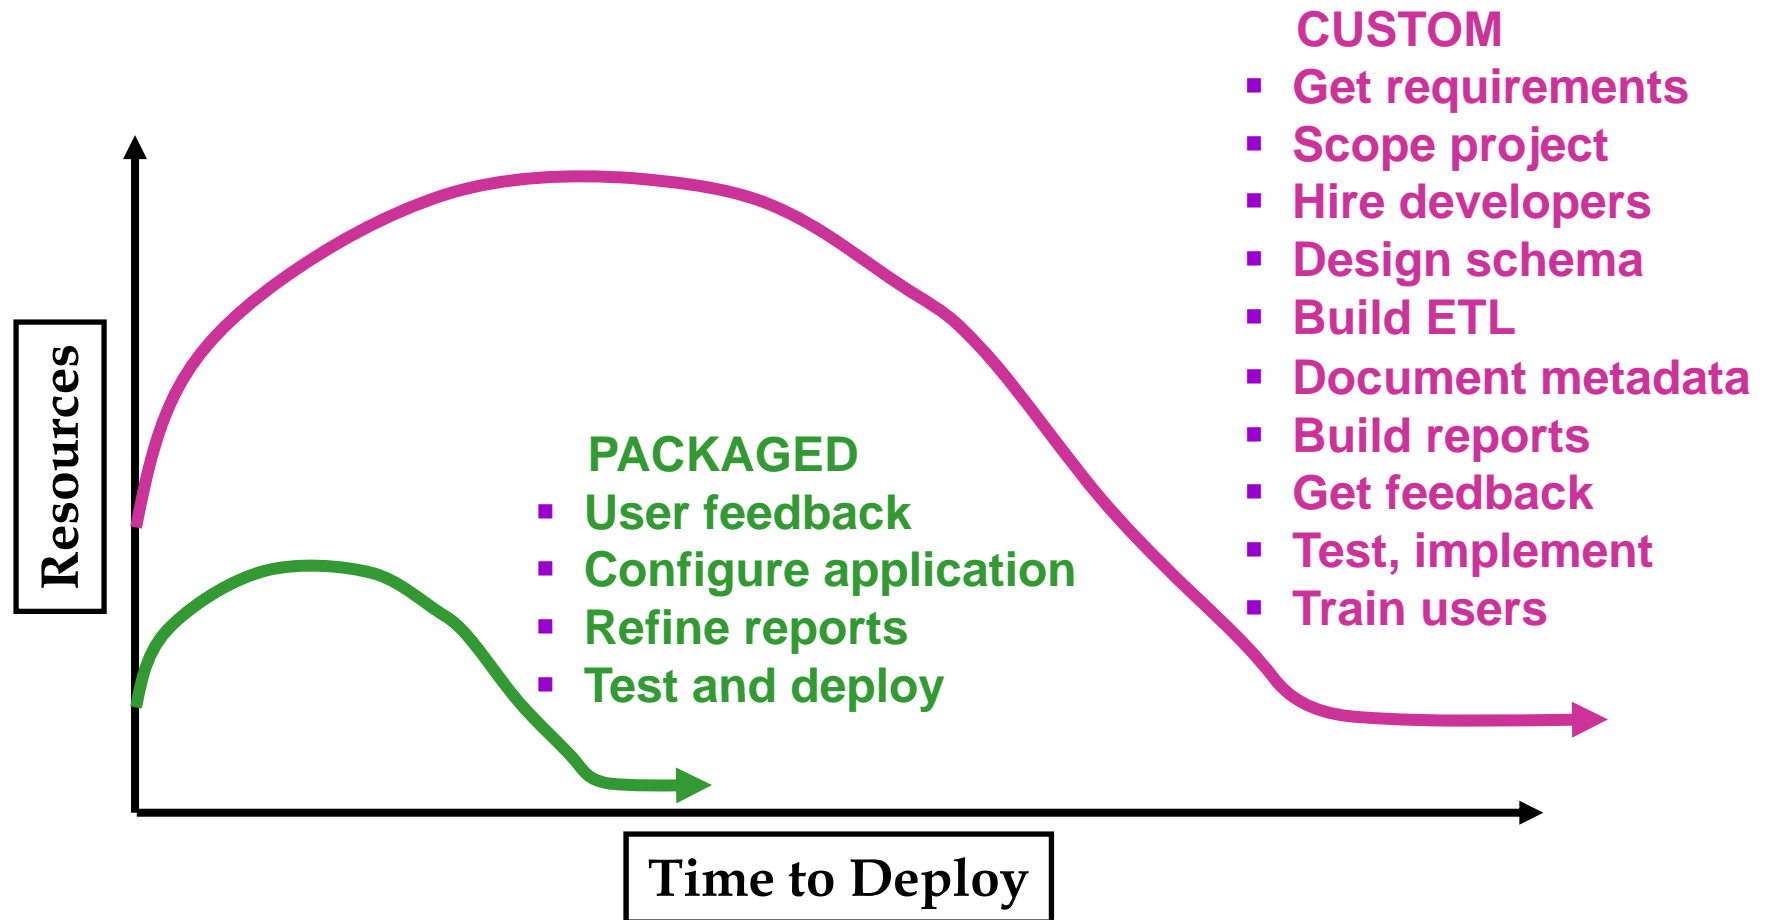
CUSTOM
- Get requirements
- Scope project
- Hire developers
- Design schema
- Build ETL
- Document metadata
- Build reports
- Get feedback
- Test, implement
- Train users

Resources

PACKAGED
- User feedback
- Configure application
- Refine reports
- Test and deploy

Time to Deploy